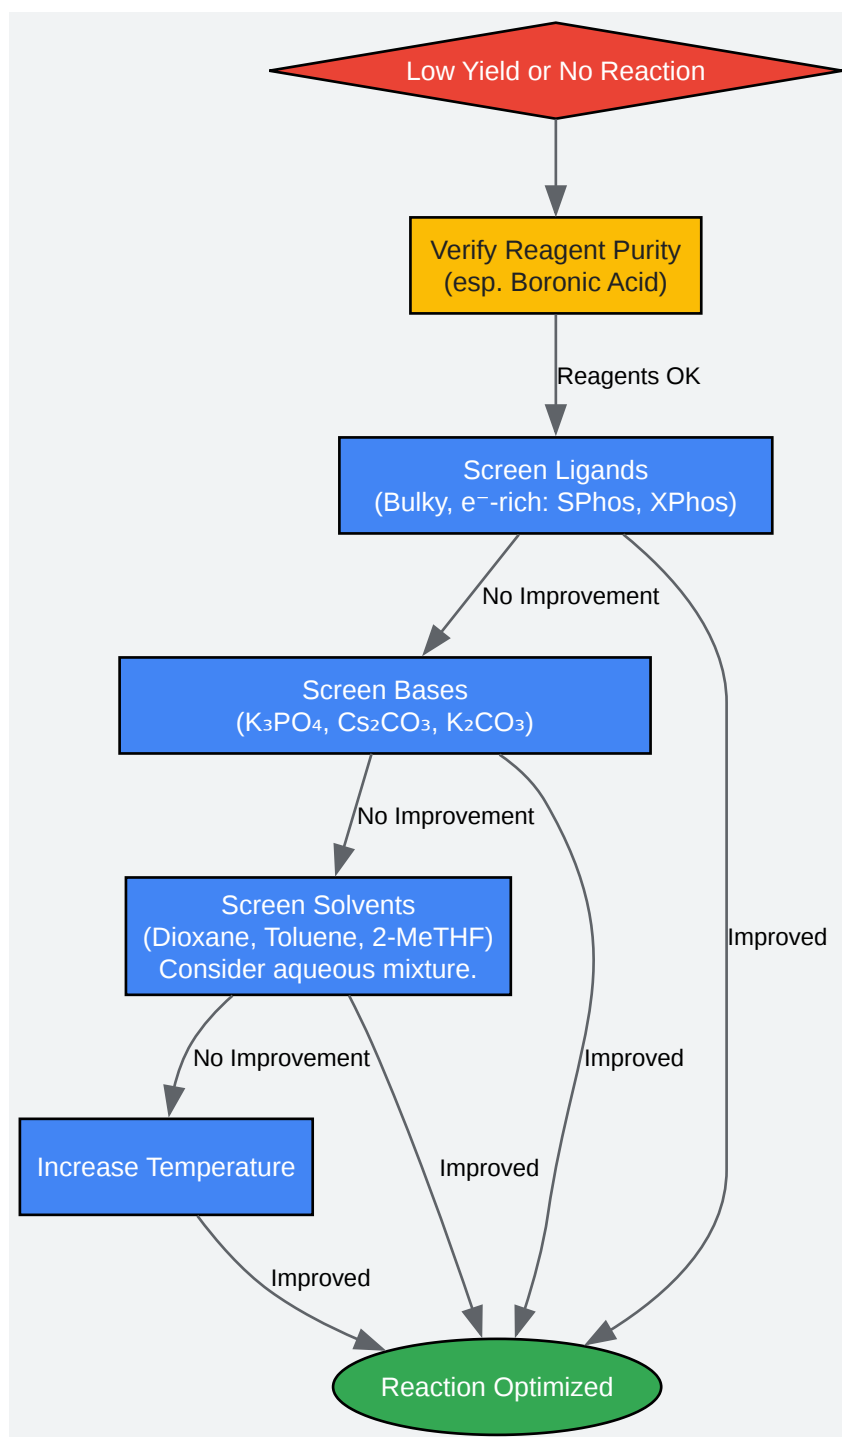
Low Yield or No Reaction

Verify Reagent Purity
(esp. Boronic Acid)

Reagents OK

Screen Ligands
(Bulky, $e^-$-rich: SPhos, XPhos)

No Improvement

Improved

Screen Bases
($K_3PO_4$, $Cs_2CO_3$, $K_2CO_3$)

No Improvement

Improved

Screen Solvents
(Dioxane, Toluene, 2-MeTHF)
Consider aqueous mixture.

No Improvement

Improved

Increase Temperature

Improved

Reaction Optimized